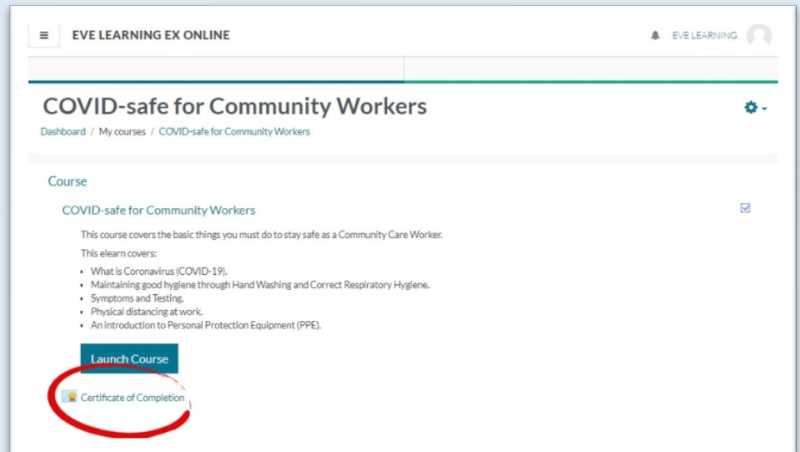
EVE LEARNING EX ONLINE

EVE LEARNING

COVID-safe for Community Workers

Dashboard / My courses / COVID-safe for Community Workers

Course

COVID-safe for Community Workers

This course covers the basic things you must do to stay safe as a Community Care Worker.

This elearn covers:

- What is Coronavirus (COVID-19).
- Maintaining good hygiene through Hand Washing and Correct Respiratory Hygiene.
- Symptoms and Testing.
- Physical distancing at work.
- An introduction to Personal Protection Equipment (PPE).

Launch Course

Certificate of Completion